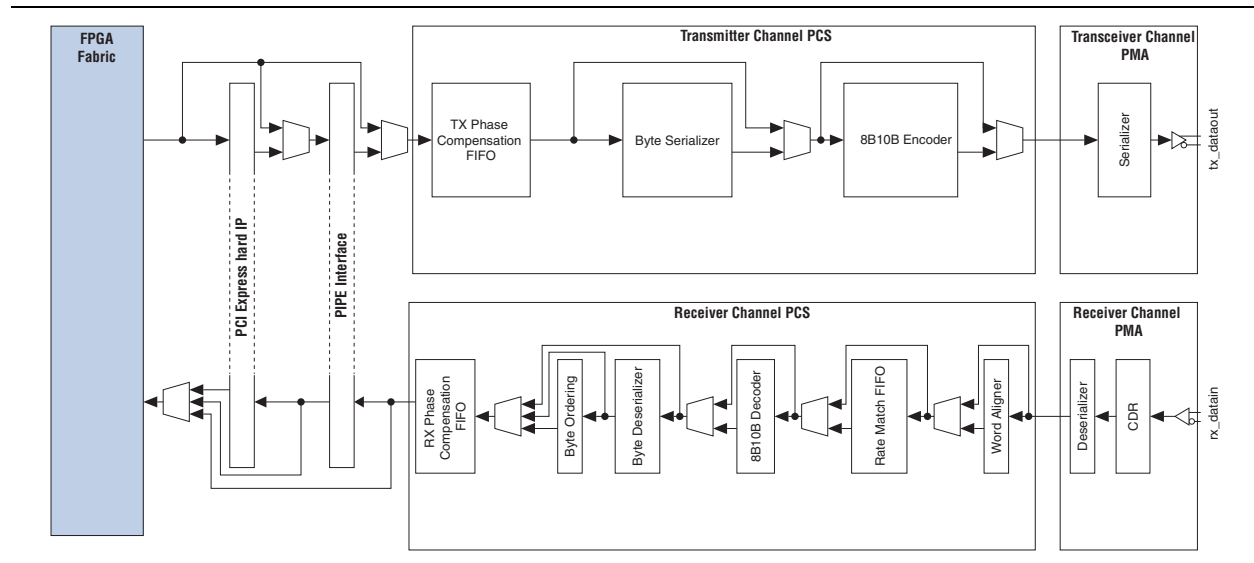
FPGA Fabric

Transmitter Channel PCS

Transceiver Channel PMA

PCI Express hard IP

PIPE Interface

TX Phase Compensation FIFO

Byte Serializer

8B10B Encoder

Serializer

tx_dataout

Receiver Channel PCS

Receiver Channel PMA

RX Phase Compensation FIFO

Byte Ordering

Byte Deserializer

8B10B Decoder

Rate Match FIFO

Word Aligner

Deserializer

CDR

rx_datain